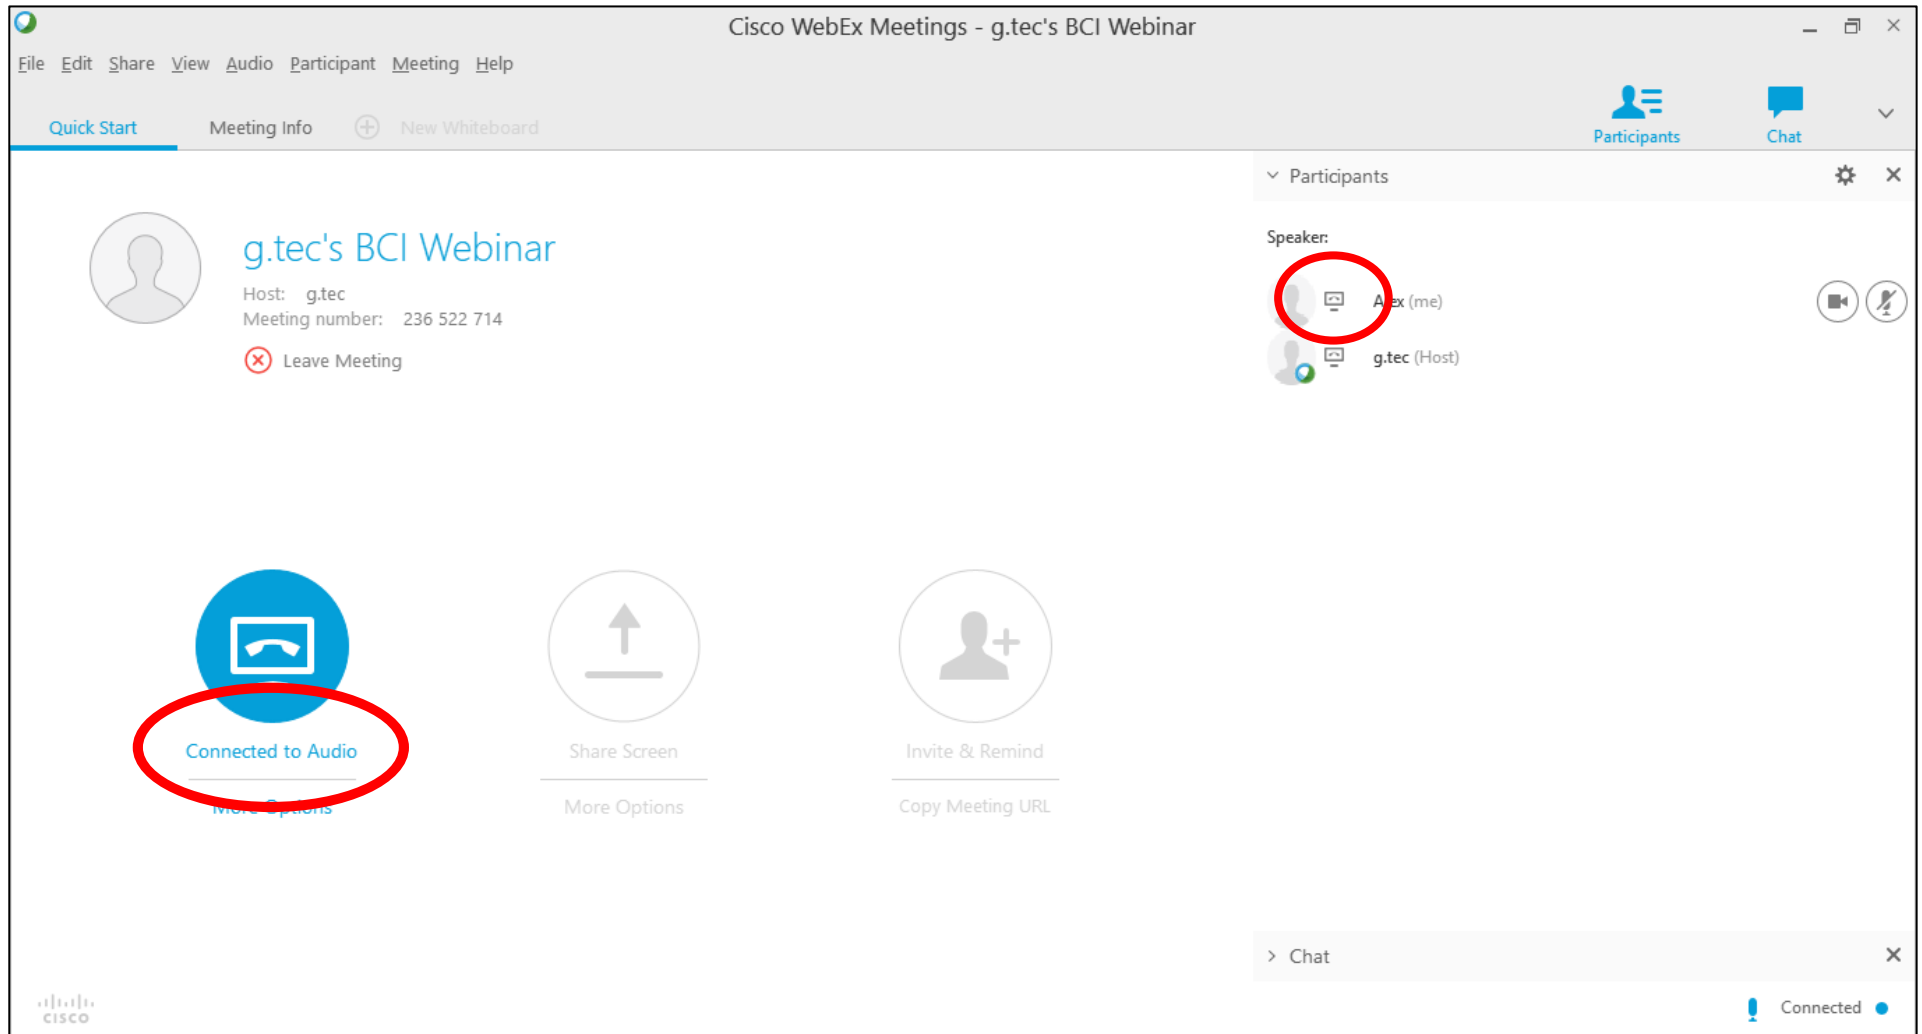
Cisco WebEx Meetings - g.tec's BCI Webinar

File Edit Share View Audio Participant Meeting Help

Quick Start Meeting Info New Whiteboard

Participants Chat

Participants

Speaker:

Alex (me)

g.tec (Host)

g.tec's BCI Webinar

Host: g.tec
Meeting number: 236 522 714

Leave Meeting

Connected to Audio

More Options

Share Screen

More Options

Invite & Remind

Copy Meeting URL

Chat

cisco

Connected